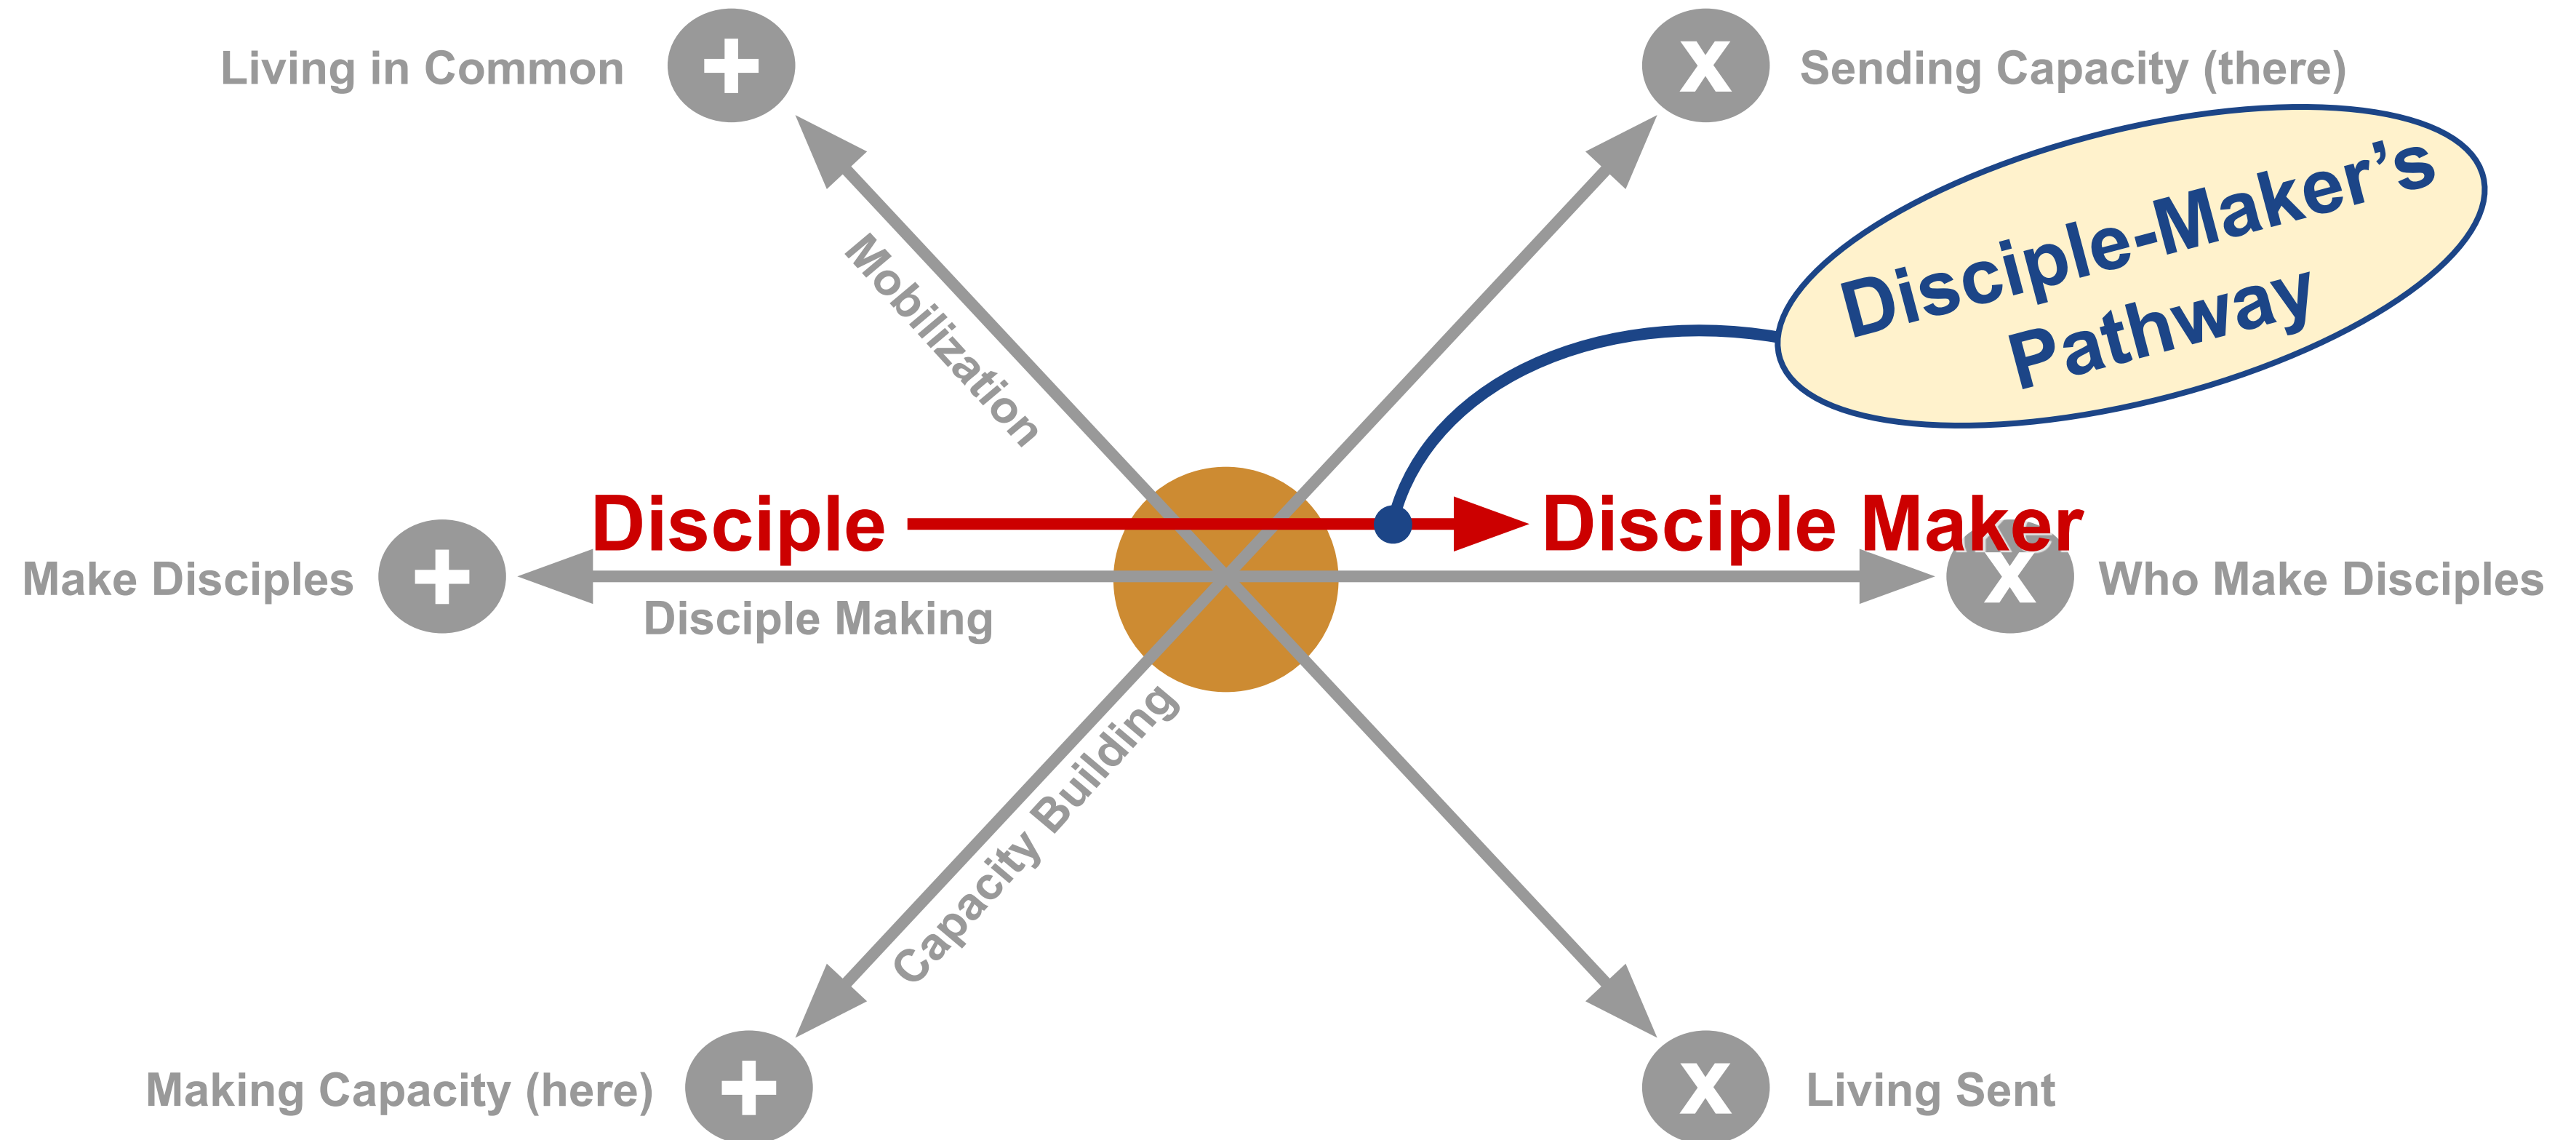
Living in Common +

X Sending Capacity (there)

Disciple-Maker's Pathway

Mobilization

Disciple

Disciple Maker

Make Disciples +

Disciple Making

X Who Make Disciples

Capacity Building

Making Capacity (here) +

X Living Sent